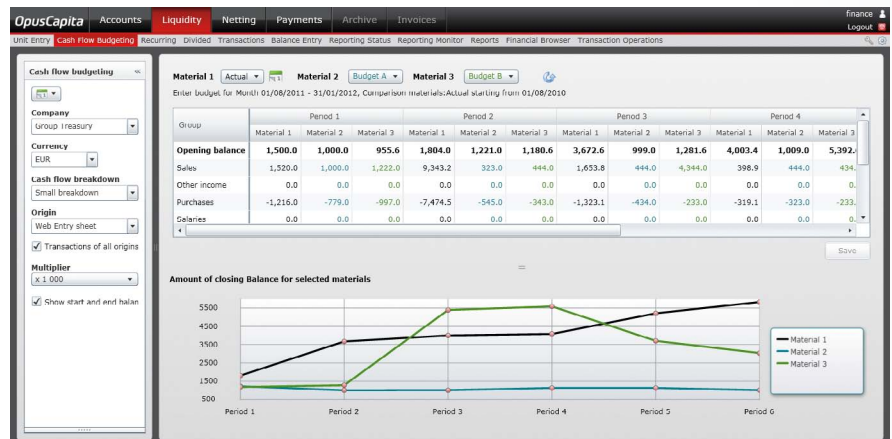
OpusCapita Accounts Liquidity Netting Payments Archive Invoices

finance
Logout

Unit Entry Cash Flow Budgeting Recurring Divided Transactions Balance Entry Reporting Status Reporting Monitor Reports Financial Browser Transaction Operations

Cash flow budgeting

Company
Group Treasury

Currency
EUR

Cash flow breakdown
Small breakdown

Origin
Web Entry sheet

Transactions of all origins

Multiplier
x 1 000

Show start and end balan

Material 1 Actual Material 2 Budget A Material 3 Budget B

Enter budget for Month 01/08/2011 - 31/01/2012, Comparison materials:Actual starting from 01/08/2010

| Group | Period 1 | | | Period 2 | | | Period 3 | | | Period 4 | | |
|---|---|---|---|---|---|---|---|---|---|---|---|---|
| | Material 1 | Material 2 | Material 3 | Material 1 | Material 2 | Material 3 | Material 1 | Material 2 | Material 3 | Material 1 | Material 2 | Material 3 |
| Opening balance | 1,500.0 | 1,000.0 | 955.6 | 1,804.0 | 1,221.0 | 1,180.6 | 3,672.6 | 999.0 | 1,281.6 | 4,003.4 | 1,009.0 | 5,392. |
| Sales | 1,520.0 | 1,000.0 | 1,222.0 | 9,343.2 | 323.0 | 444.0 | 1,653.8 | 444.0 | 4,344.0 | 398.9 | 444.0 | 434. |
| Other income | 0.0 | 0.0 | 0.0 | 0.0 | 0.0 | 0.0 | 0.0 | 0.0 | 0.0 | 0.0 | 0.0 | 0. |
| Purchases | -1,216.0 | -779.0 | -997.0 | -7,474.5 | -545.0 | -343.0 | -1,323.1 | -434.0 | -233.0 | -319.1 | -323.0 | -233. |
| Salaries | 0.0 | 0.0 | 0.0 | 0.0 | 0.0 | 0.0 | 0.0 | 0.0 | 0.0 | 0.0 | 0.0 | 0. |

Save

Amount of closing Balance for selected materials

5500
4500
3500
2500
1500
500

Period 1 Period 2 Period 3 Period 4 Period 5 Period 6

Material 1
Material 2
Material 3